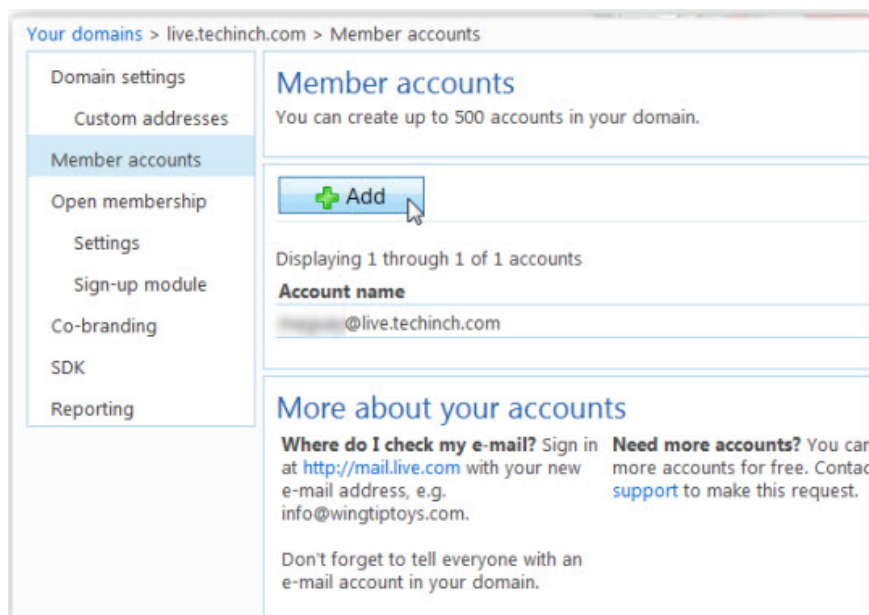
Your domains > live.techinch.com > Member accounts

Domain settings
Custom addresses
Member accounts
Open membership
Settings
Sign-up module
Co-branding
SDK
Reporting

Member accounts
You can create up to 500 accounts in your domain.

Add

Displaying 1 through 1 of 1 accounts

| Account name |
|---|
| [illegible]@live.techinch.com |

More about your accounts

**Where do I check my e-mail?** Sign in at http://mail.live.com with your new e-mail address, e.g. info@wingtiptoys.com.

Don't forget to tell everyone with an e-mail account in your domain.

**Need more accounts?** You ca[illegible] more accounts for free. Conta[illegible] support to make this request.